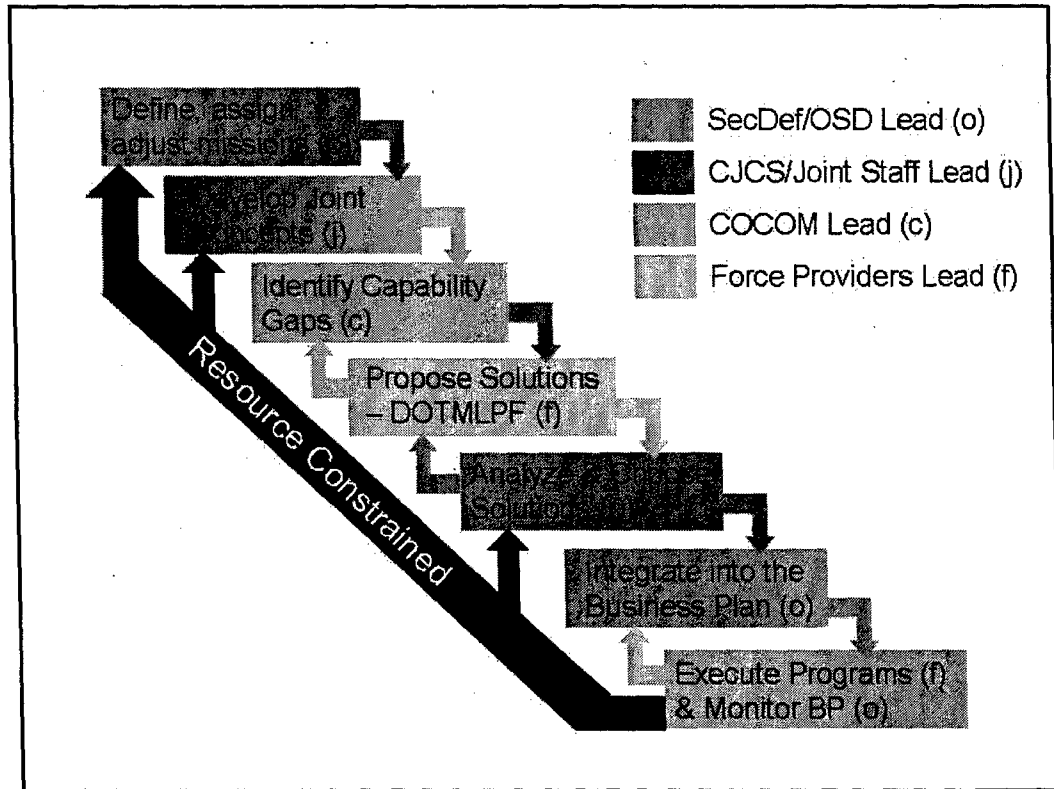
Define, assign, & adjust missions (o)

Develop Joint Concepts (j)

Identify Capability Gaps (c)

Propose Solutions – DOTMLPF (f)

Analyze & Choose Solutions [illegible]

Integrate into the Business Plan (o)

Execute Programs (f) & Monitor BP (o)

Resource Constrained

SecDef/OSD Lead (o)

CJCS/Joint Staff Lead (j)

COCOM Lead (c)

Force Providers Lead (f)